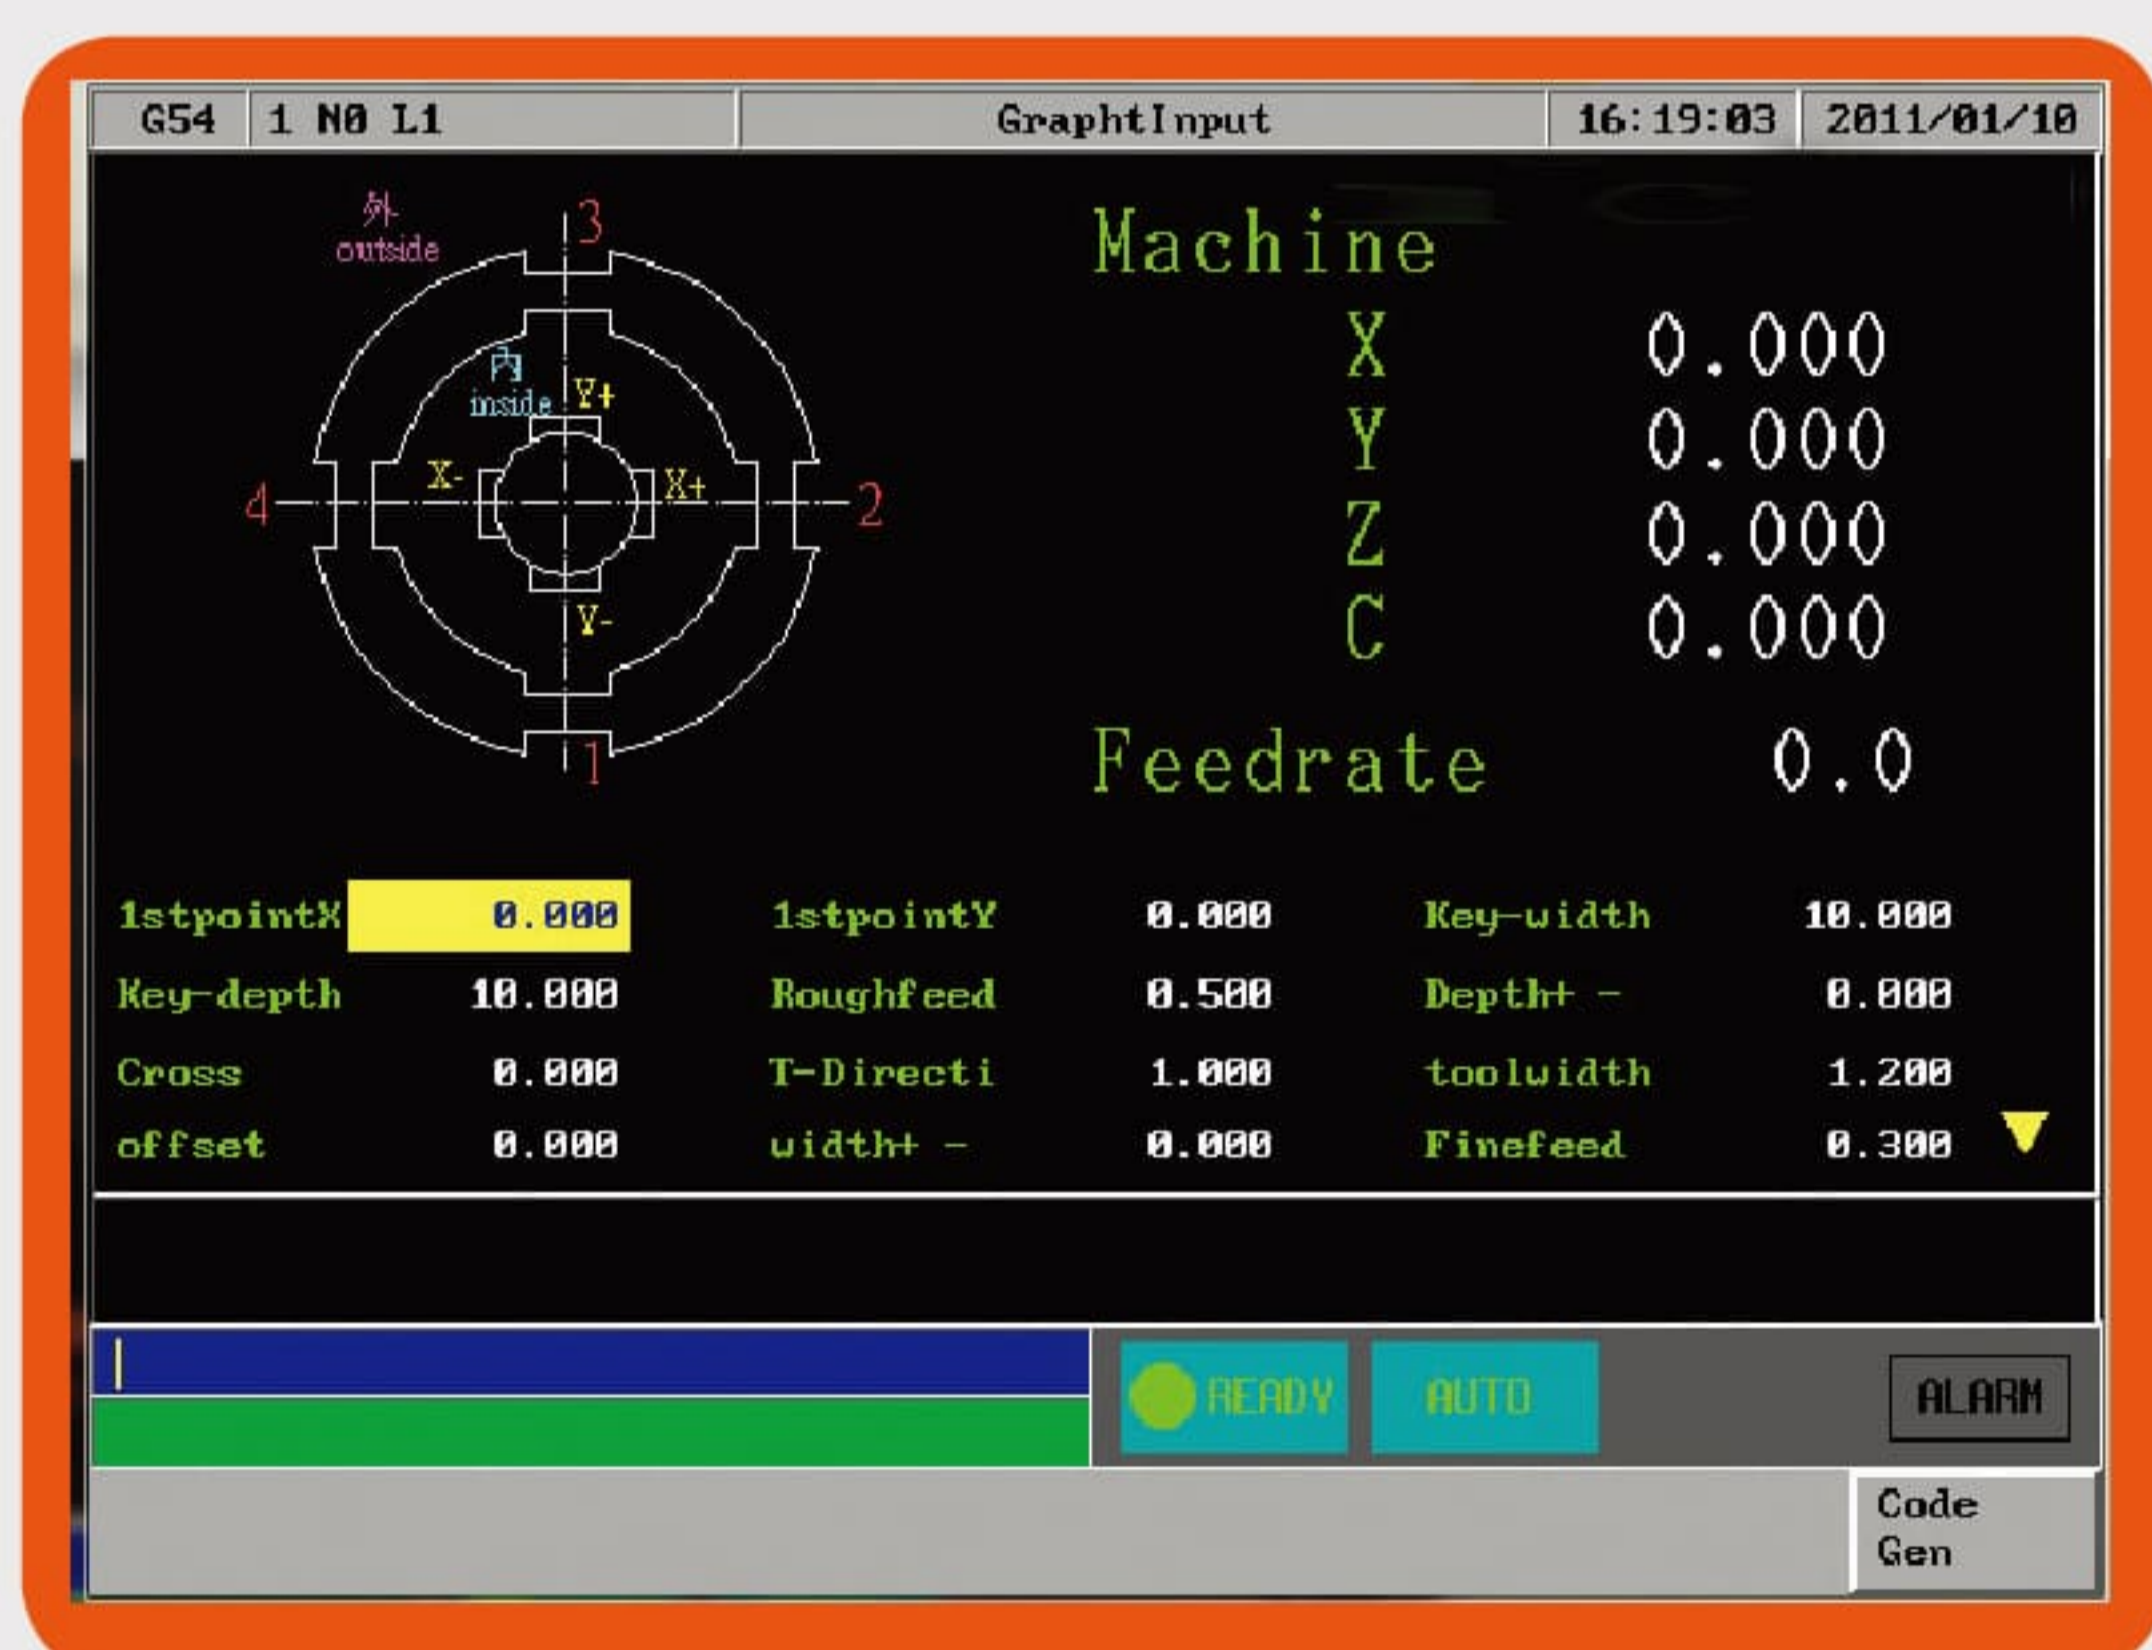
| G54 | 1 N0 L1 | GraphtInput | 16:19:03 | 2011/01/10 |
|---|---|---|---|---|

外
outside
3
内
inside
Y+
X-
X+
4
2
Y-
1

Machine
X 0.000
Y 0.000
Z 0.000
C 0.000
Feedrate 0.0

| | | | | | |
|---|---|---|---|---|---|
| 1stpointX | 0.000 | 1stpointY | 0.000 | Key-width | 10.000 |
| Key-depth | 10.000 | Roughfeed | 0.500 | Depth+ - | 0.000 |
| Cross | 0.000 | T-Directi | 1.000 | toolwidth | 1.200 |
| offset | 0.000 | width+ - | 0.000 | Finefeed | 0.300 |

READY
AUTO
ALARM

Code Gen